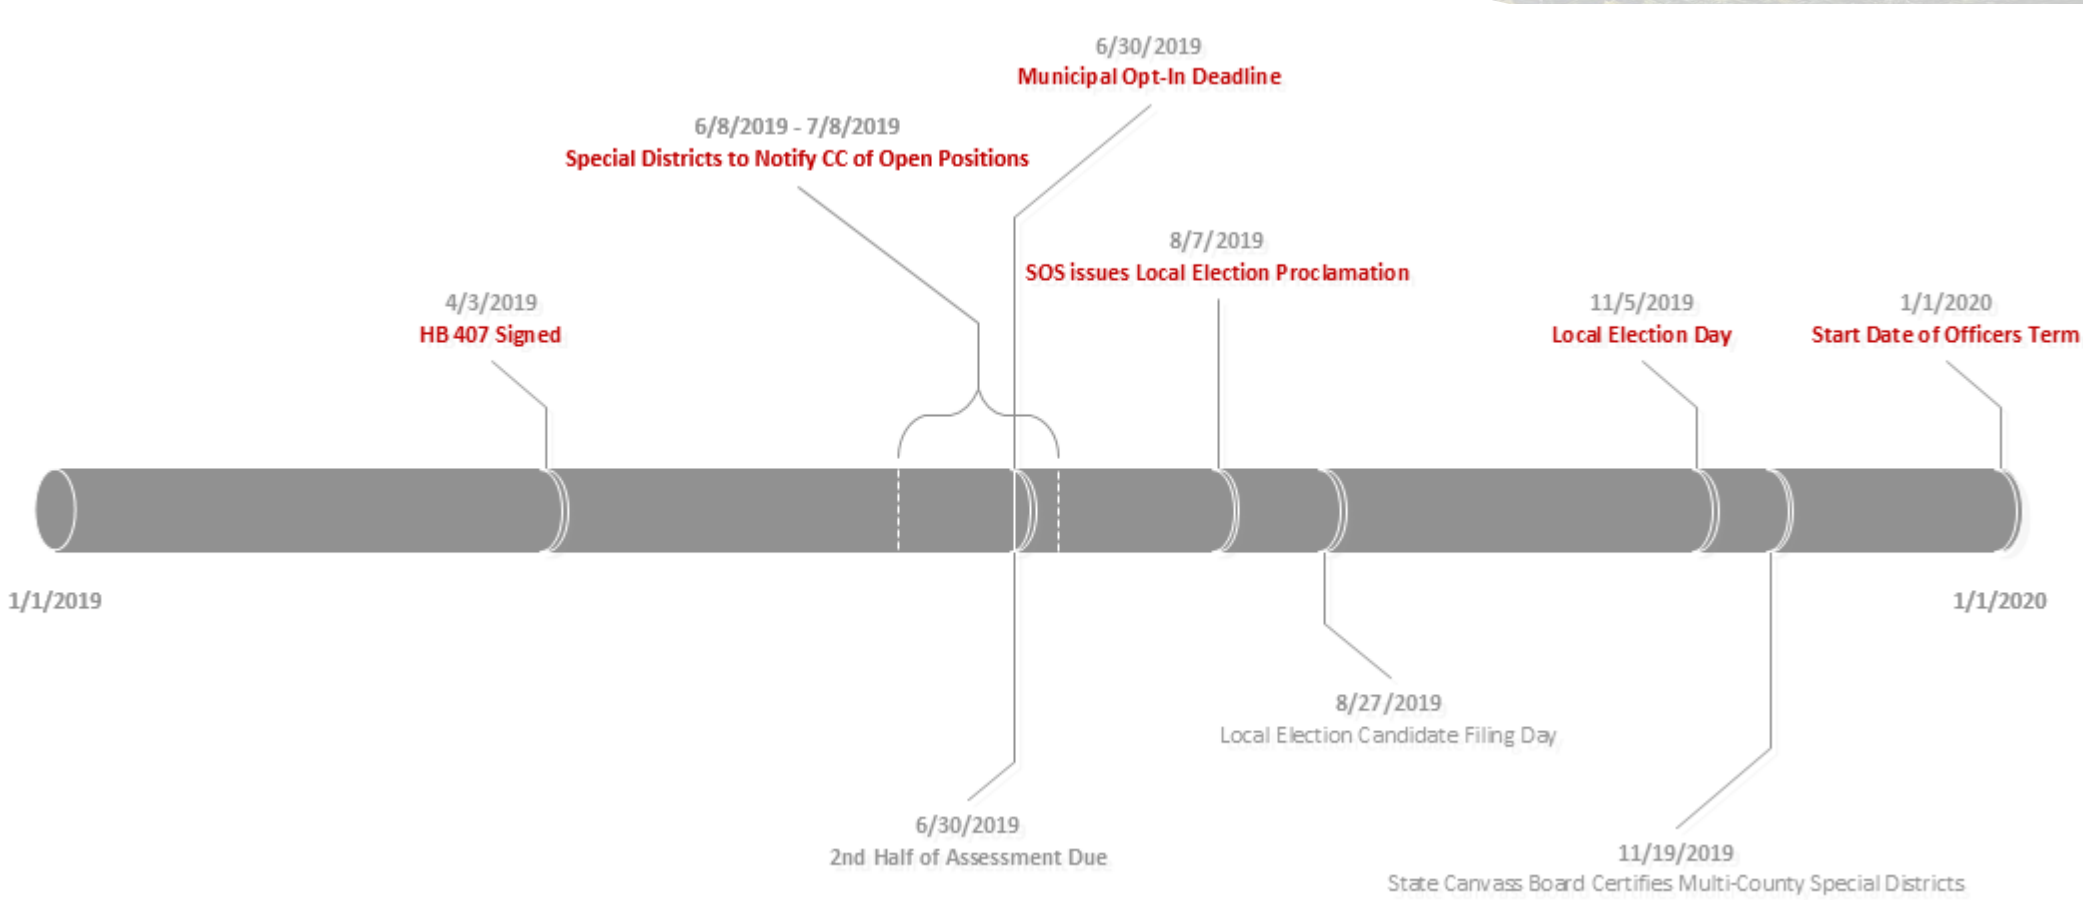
6/30/2019
Municipal Opt-In Deadline

6/8/2019 - 7/8/2019
Special Districts to Notify CC of Open Positions

8/7/2019
SOS issues Local Election Proclamation

4/3/2019
HB 407 Signed

11/5/2019
Local Election Day

1/1/2020
Start Date of Officers Term

1/1/2019

1/1/2020

8/27/2019
Local Election Candidate Filing Day

6/30/2019
2nd Half of Assessment Due

11/19/2019
State Canvass Board Certifies Multi-County Special Districts